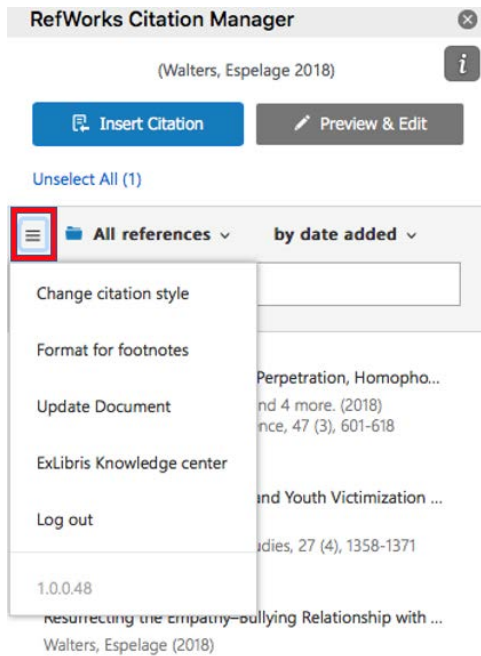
RefWorks Citation Manager

(Walters, Espelage 2018)

i

Insert Citation

Preview & Edit

Unselect All (1)

All references

by date added

Change citation style

Format for footnotes

Update Document

ExLibris Knowledge center

Log out

1.0.0.48

Perpetration, Homopho...

nd 4 more. (2018)

nce, 47 (3), 601-618

nd Youth Victimization ...

dies, 27 (4), 1358-1371

Resurrecting the Empathy–Bullying Relationship with ...

Walters, Espelage (2018)